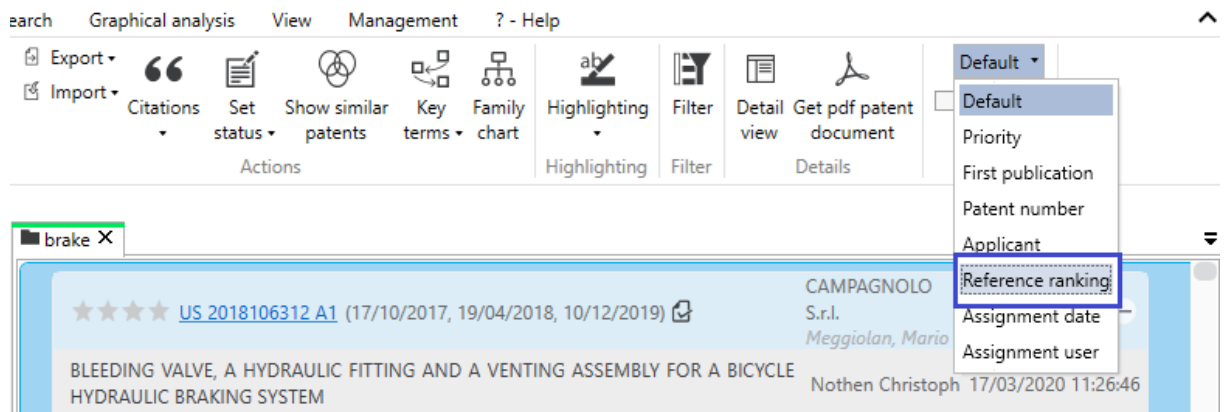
earch Graphical analysis View Management ? - Help

Export ▾
Import ▾
Citations ▾
Set status ▾
Show similar patents
Key terms ▾
Family chart
Actions
Highlighting ▾
Highlighting
Filter
Filter
Detail view
Get pdf patent document
Details

Default ▾
Default
Priority
First publication
Patent number
Applicant
Reference ranking
Assignment date
Assignment user

brake ✕

US 2018106312 A1 (17/10/2017, 19/04/2018, 10/12/2019)
CAMPAGNOLO S.r.l.
Meggiolan, Mario

BLEEDING VALVE, A HYDRAULIC FITTING AND A VENTING ASSEMBLY FOR A BICYCLE HYDRAULIC BRAKING SYSTEM
Nothen Christoph 17/03/2020 11:26:46